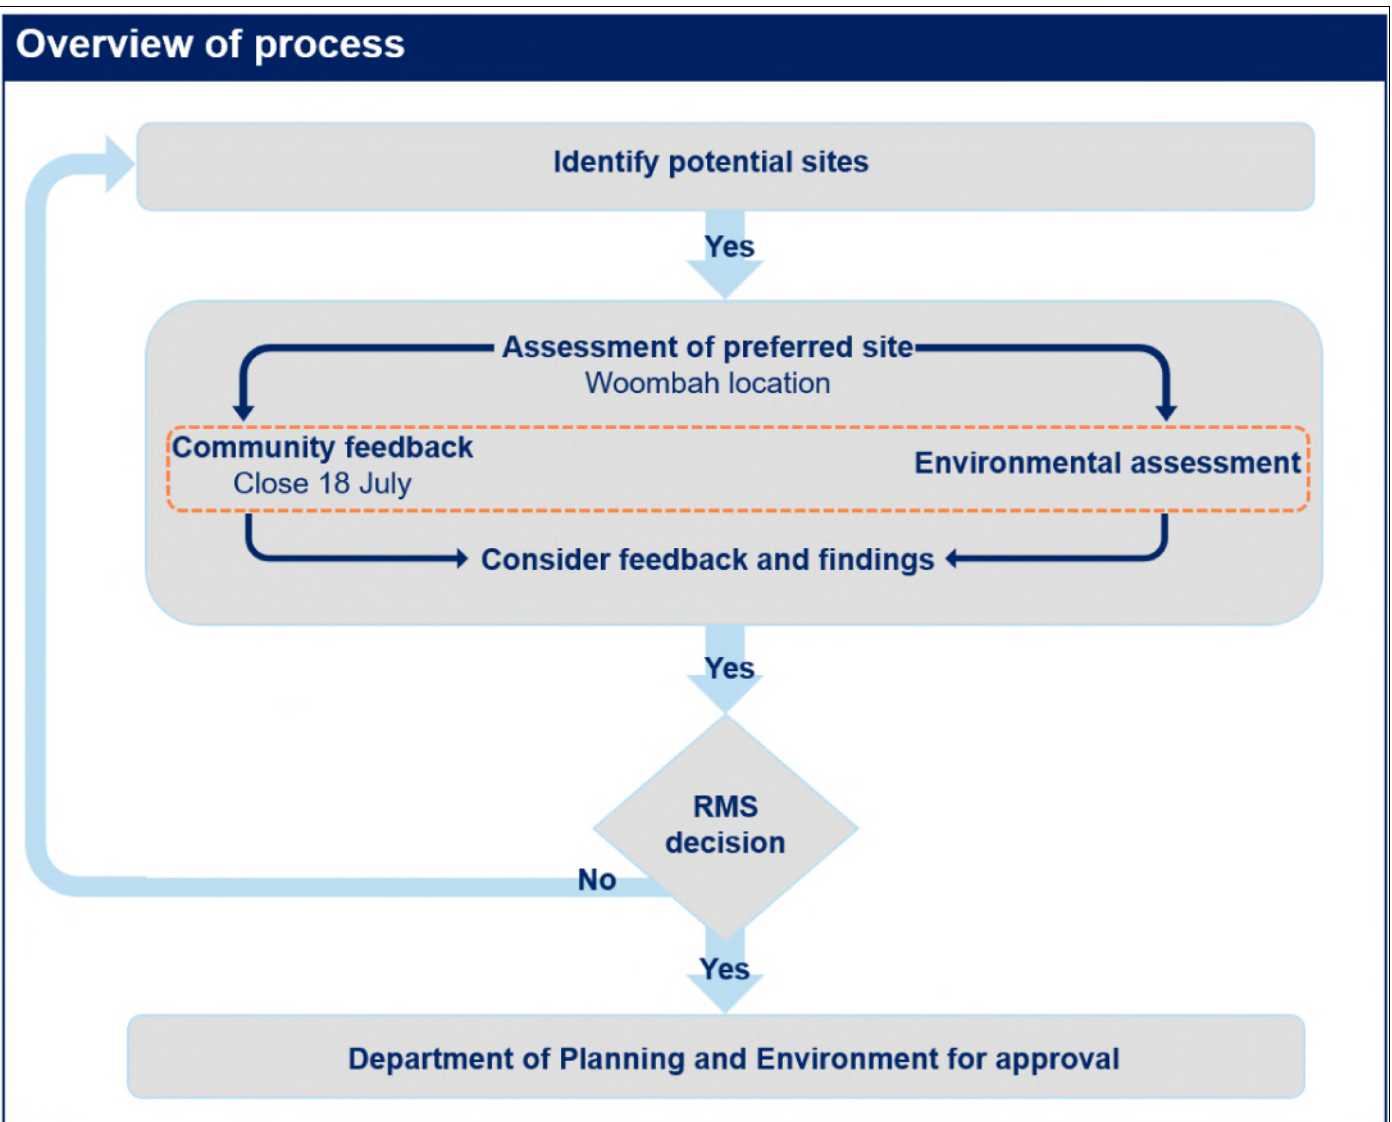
Overview of process

Identify potential sites

Yes

Assessment of preferred site
Woombah location

Community feedback
Close 18 July

Environmental assessment

Consider feedback and findings

Yes

RMS decision

No

Yes

Department of Planning and Environment for approval